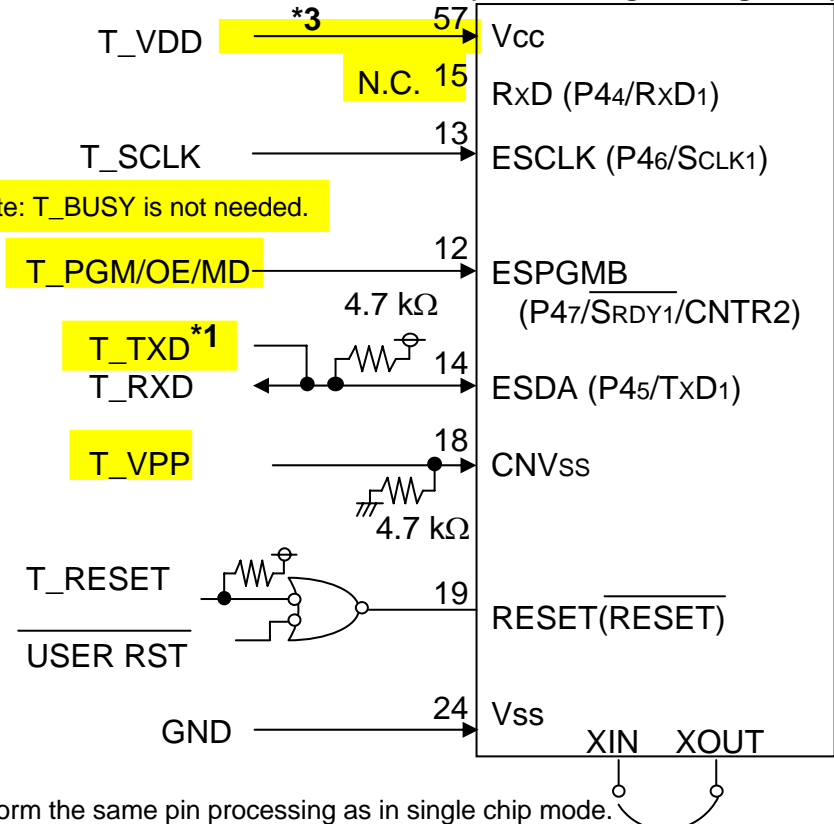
T_VDD
*3
57
Vcc
N.C.
15
RxD (P4₄/RxD₁)
13
T_SCLK
ESCLK (P4₆/SCLK1)
te: T_BUSY is not needed.
12
T_PGM/OE/MD
ESPGMB
4.7 kΩ
(P4₇/$\overline{\text{SRDY1}}$/CNTR2)
T_TXD*1
T_RXD
14
ESDA (P4₅/TxD₁)
18
T_VPP
CNVss
4.7 kΩ
T_RESET
19
RESET($\overline{\text{RESET}}$)
$\overline{\text{USER RST}}$
24
GND
Vss
XIN
XOUT
orm the same pin processing as in single chip mode.